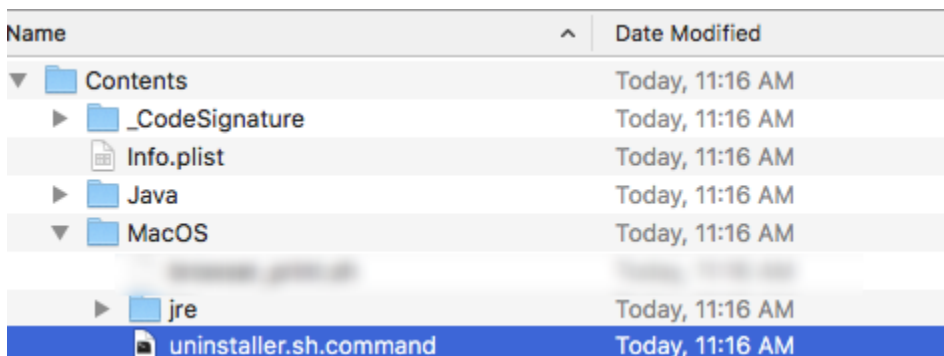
| Name | Date Modified |
|---|---|
| Contents | Today, 11:16 AM |
| _CodeSignature | Today, 11:16 AM |
| Info.plist | Today, 11:16 AM |
| Java | Today, 11:16 AM |
| MacOS | Today, 11:16 AM |
| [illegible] | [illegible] |
| jre | Today, 11:16 AM |
| uninstaller.sh.command | Today, 11:16 AM |